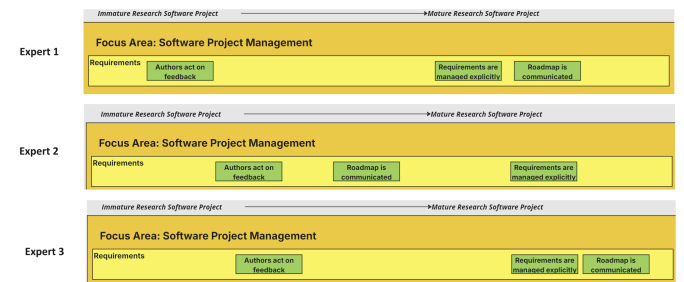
Expert 1

Immature Research Software Project → Mature Research Software Project

Focus Area: Software Project Management

Requirements

Authors act on feedback

Requirements are managed explicitly

Roadmap is communicated

Expert 2

Immature Research Software Project → Mature Research Software Project

Focus Area: Software Project Management

Requirements

Authors act on feedback

Roadmap is communicated

Requirements are managed explicitly

Expert 3

Immature Research Software Project → Mature Research Software Project

Focus Area: Software Project Management

Requirements

Authors act on feedback

Requirements are managed explicitly

Roadmap is communicated